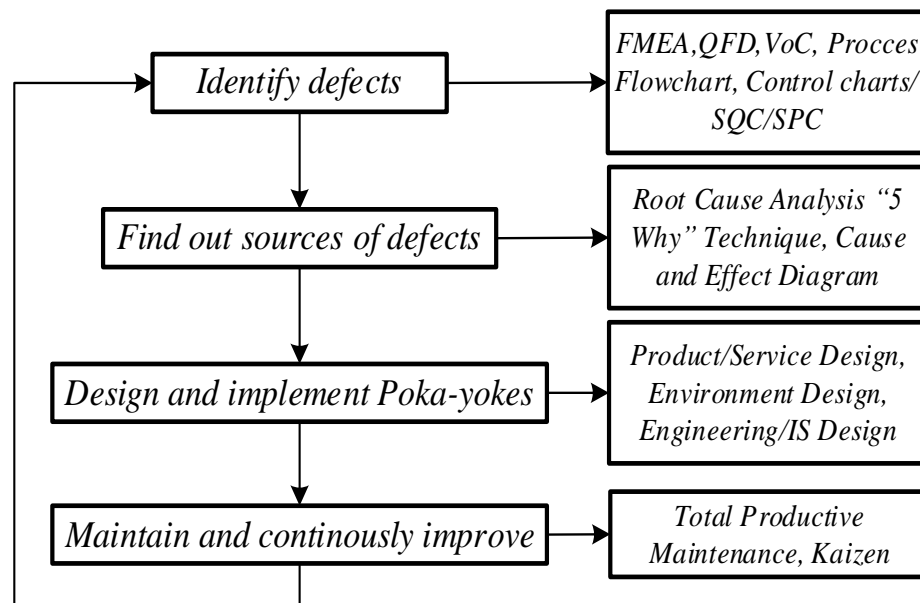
Identify defects

FMEA,QFD,VoC, Procces Flowchart, Control charts/ SQC/SPC

Find out sources of defects

Root Cause Analysis "5 Why" Technique, Cause and Effect Diagram

Design and implement Poka-yokes

Product/Service Design, Environment Design, Engineering/IS Design

Maintain and continously improve

Total Productive Maintenance, Kaizen